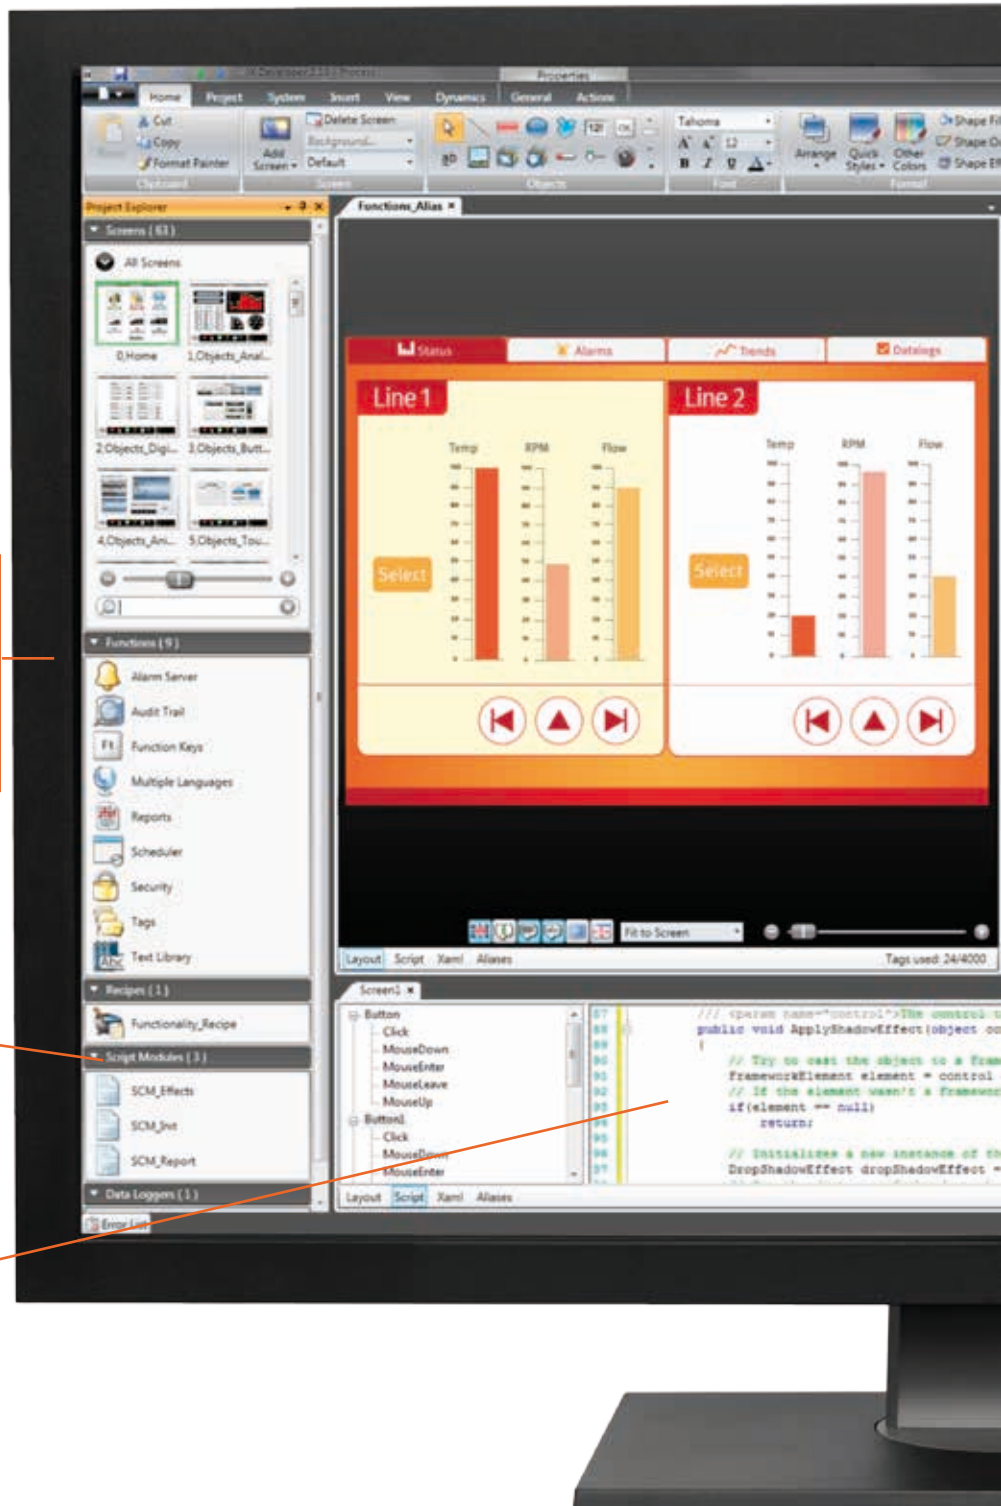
Properties

Home Project System Insert View Dynamics General Actions

Cut
Copy
Format Painter
Clipboard

Add Screen
Delete Screen
Background...
Default
Screen

Objects

Tahoma
12
B I U A
Font

Arrange Quick Styles Other Colors
Shape Fill
Shape Outline
Shape Effects
Format

Project Explorer
Screens (61)
All Screens
0.Home
1.Objects_Anal...
2.Objects_Digi...
3.Objects_Butt...
4.Objects_Ani...
5.Objects_Tou...

Functions (9)
Alarm Server
Audit Trail
Function Keys
Multiple Languages
Reports
Scheduler
Security
Tags
Text Library

Recipes (1)
Functionality_Recipe

Script Modules (3)
SCM_Effects
SCM_Init
SCM_Report

Data Loggers (1)

Error List

Functions_Alias ×

Status
Alarms
Trends
Datalogs

Line 1
Temp
RPM
Flow
Select

Line 2
Temp
RPM
Flow
Select

Fit to Screen

Layout Script Xaml Aliases
Tags used: 24/4000

Screen1 ×
Button
Click
MouseDown
MouseEnter
MouseLeave
MouseUp
Button1
Click
MouseDown
MouseEnter

87
88
89
90
91
92
93
94
95
96
97

/// <param name="control">The control t
public void ApplyShadowEffect(object co
{
// Try to cast the object to a Fram
FrameworkElement element = control
// If the element wasn't a Framewor
if(element == null)
return;

// Initializes a new instance of th
DropShadowEffect dropShadowEffect =

Layout Script Xaml Aliases